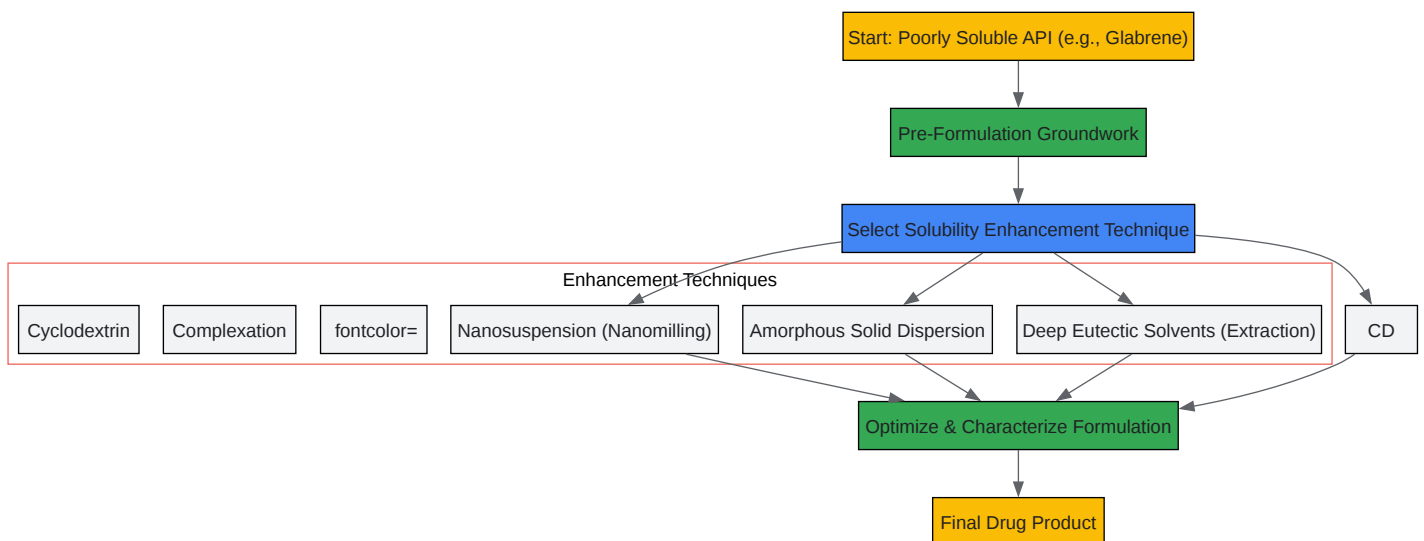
Start: Poorly Soluble API (e.g., Glabrene)

Pre-Formulation Groundwork

Select Solubility Enhancement Technique

Enhancement Techniques

Cyclodextrin

Complexation

fontcolor=

Nanosuspension (Nanomilling)

Amorphous Solid Dispersion

Deep Eutectic Solvents (Extraction)

CD

Optimize & Characterize Formulation

Final Drug Product